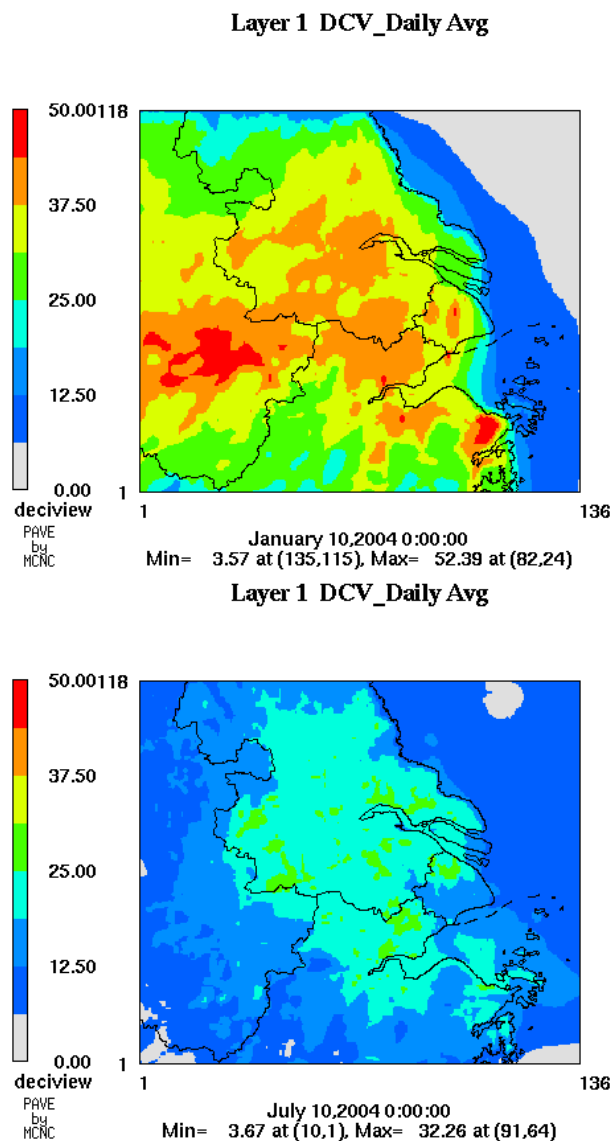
Layer 1 DCV_Daily Avg

50.00118
37.50
25.00
12.50
0.00
deciview
PAVE
by
MCNC

1
1
136

January 10,2004 0:00:00
Min= 3.57 at (135,115), Max= 52.39 at (82,24)

Layer 1 DCV_Daily Avg

50.00118
37.50
25.00
12.50
0.00
deciview
PAVE
by
MCNC

1
1
136

July 10,2004 0:00:00
Min= 3.67 at (10,1), Max= 32.26 at (91,64)